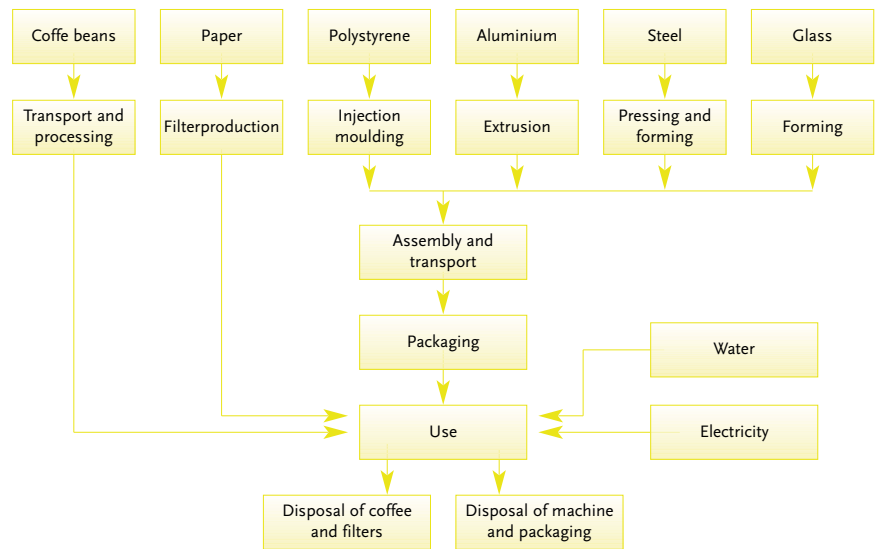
Coffe beans

Paper

Polystyrene

Aluminium

Steel

Glass

Transport and processing

Filterproduction

Injection moulding

Extrusion

Pressing and forming

Forming

Assembly and transport

Packaging

Water

Use

Electricity

Disposal of coffee and filters

Disposal of machine and packaging